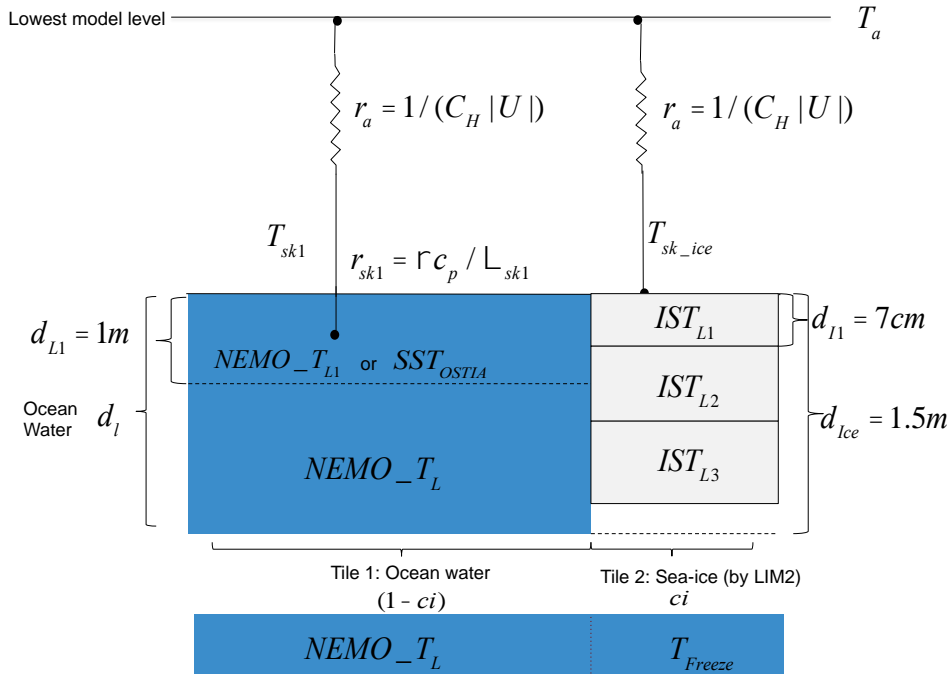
Lowest model level

$T_a$

$r_a = 1/(C_H |U|)$

$r_a = 1/(C_H |U|)$

$T_{sk1}$

$r_{sk1} = \rho c_p / \Lambda_{sk1}$

$T_{sk\_ice}$

$d_{L1} = 1m$

$NEMO\_T_{L1}$ or $SST_{OSTIA}$

$IST_{L1}$

$d_{I1} = 7cm$

$IST_{L2}$

Ocean Water $d_l$

$d_{Ice} = 1.5m$

$NEMO\_T_L$

$IST_{L3}$

Tile 1: Ocean water

$(1 - ci)$

Tile 2: Sea-ice (by LIM2)

$ci$

$NEMO\_T_L$

$T_{Freeze}$